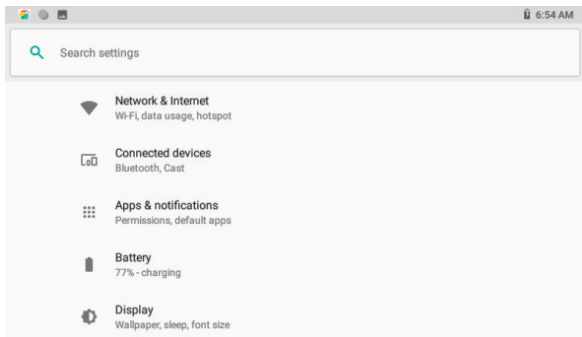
6:54 AM

Search settings

Network & Internet
Wi-Fi, data usage, hotspot

Connected devices
Bluetooth, Cast

Apps & notifications
Permissions, default apps

Battery
77% - charging

Display
Wallpaper, sleep, font size